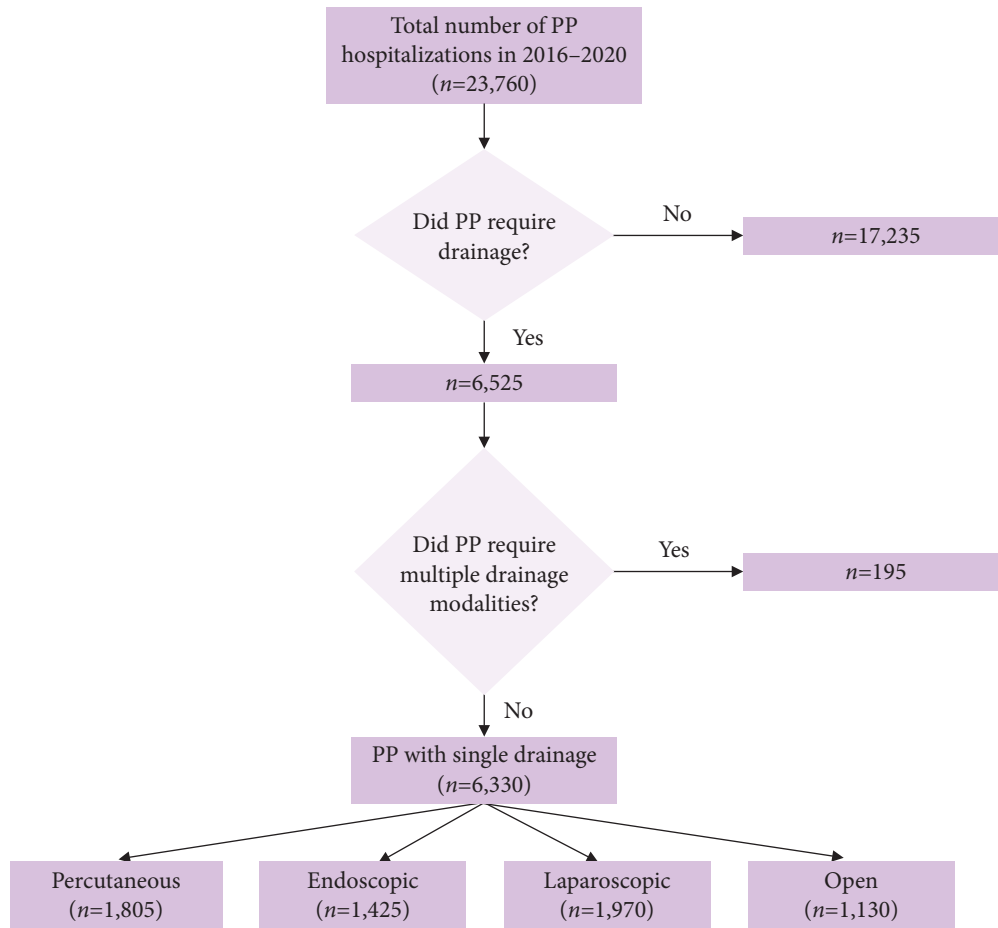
Total number of PP hospitalizations in 2016–2020 ($n$=23,760)

Did PP require drainage?

No

$n$=17,235

Yes

$n$=6,525

Did PP require multiple drainage modalities?

Yes

$n$=195

No

PP with single drainage ($n$=6,330)

Percutaneous ($n$=1,805)

Endoscopic ($n$=1,425)

Laparoscopic ($n$=1,970)

Open ($n$=1,130)